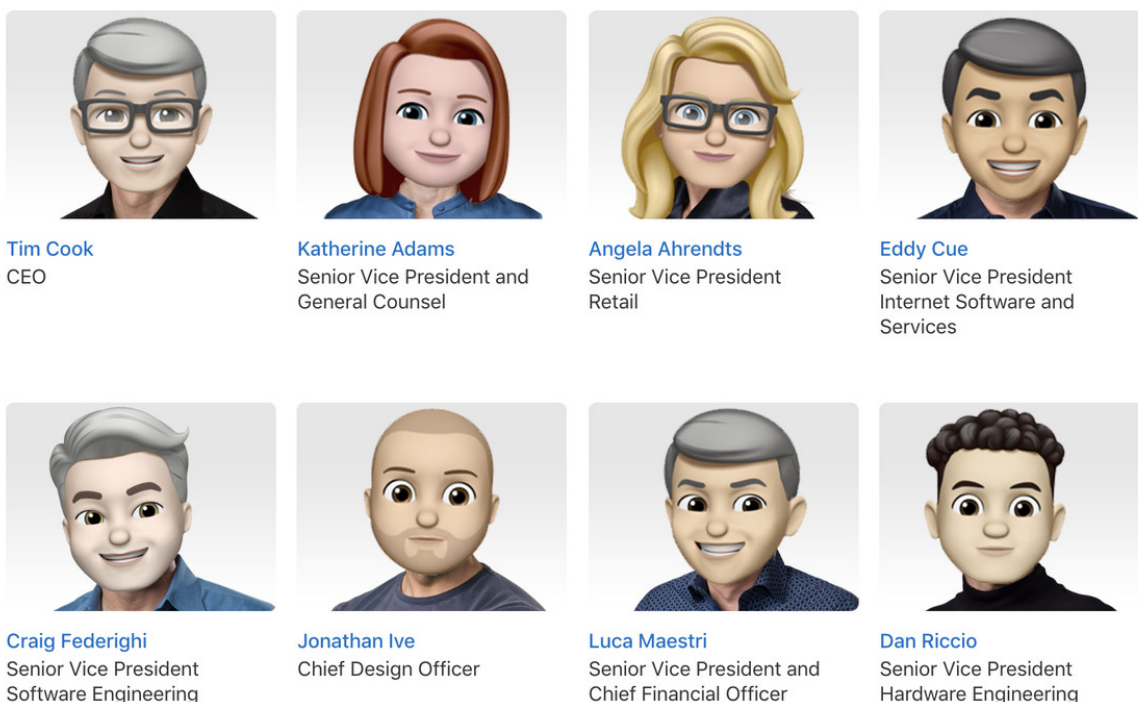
Tim Cook
CEO

Katherine Adams
Senior Vice President and General Counsel

Angela Ahrendts
Senior Vice President Retail

Eddy Cue
Senior Vice President Internet Software and Services

Craig Federighi
Senior Vice President Software Engineering

Jonathan Ive
Chief Design Officer

Luca Maestri
Senior Vice President and Chief Financial Officer

Dan Riccio
Senior Vice President Hardware Engineering